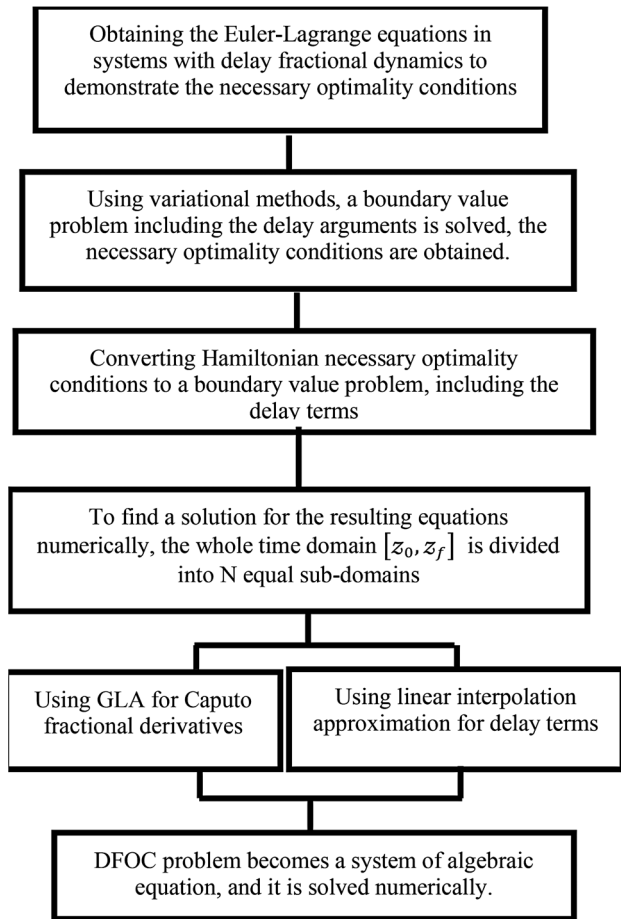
Obtaining the Euler-Lagrange equations in systems with delay fractional dynamics to demonstrate the necessary optimality conditions

Using variational methods, a boundary value problem including the delay arguments is solved, the necessary optimality conditions are obtained.

Converting Hamiltonian necessary optimality conditions to a boundary value problem, including the delay terms

To find a solution for the resulting equations numerically, the whole time domain $[z_0, z_f]$ is divided into N equal sub-domains

Using GLA for Caputo fractional derivatives

Using linear interpolation approximation for delay terms

DFOC problem becomes a system of algebraic equation, and it is solved numerically.